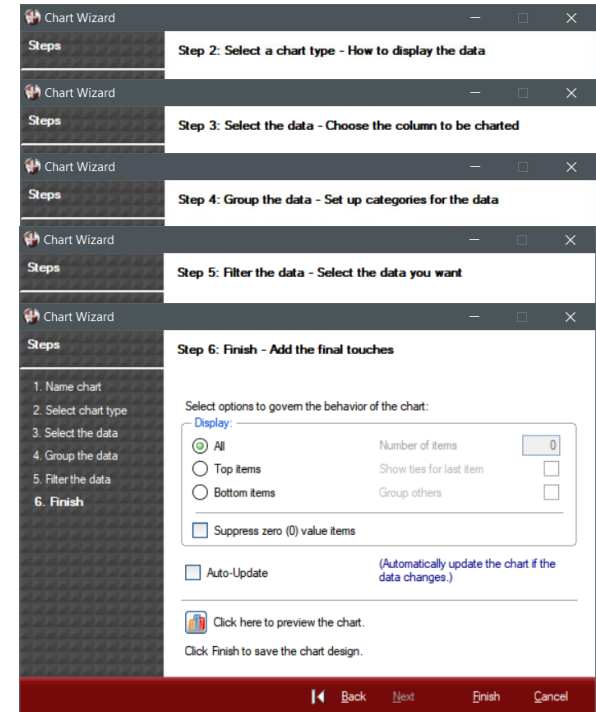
Chart Wizard

Steps

Step 2: Select a chart type - How to display the data

Chart Wizard

Steps

Step 3: Select the data - Choose the column to be charted

Chart Wizard

Steps

Step 4: Group the data - Set up categories for the data

Chart Wizard

Steps

Step 5: Filter the data - Select the data you want

Chart Wizard

Steps

Step 6: Finish - Add the final touches

1. Name chart
2. Select chart type
3. Select the data
4. Group the data
5. Filter the data
6. Finish

Select options to govern the behavior of the chart:

Display:

All
Top items
Bottom items

Number of items 0
Show ties for last item
Group others

Suppress zero (0) value items

Auto-Update

(Automatically update the chart if the data changes.)

Click here to preview the chart.

Click Finish to save the chart design.

Back Next Finish Cancel